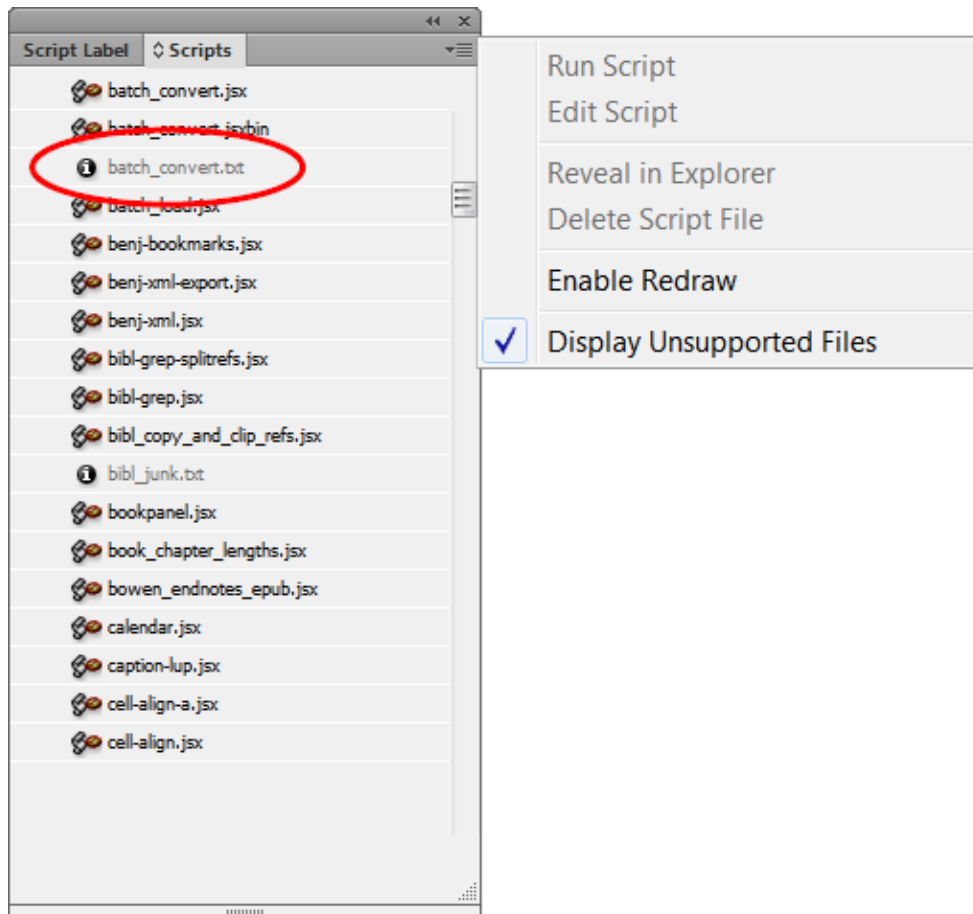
Script Label
Scripts
batch_convert.jsx
batch_convert.jsxbin
batch_convert.txt
batch_load.jsx
benj-bookmarks.jsx
benj-xml-export.jsx
benj-xml.jsx
bibl-grep-splitrefs.jsx
bibl-grep.jsx
bibl_copy_and_clip_refs.jsx
bibl_junk.txt
bookpanel.jsx
book_chapter_lengths.jsx
bowen_endnotes_epub.jsx
calendar.jsx
caption-lup.jsx
cell-align-a.jsx
cell-align.jsx

Run Script
Edit Script
Reveal in Explorer
Delete Script File
Enable Redraw
✓ Display Unsupported Files